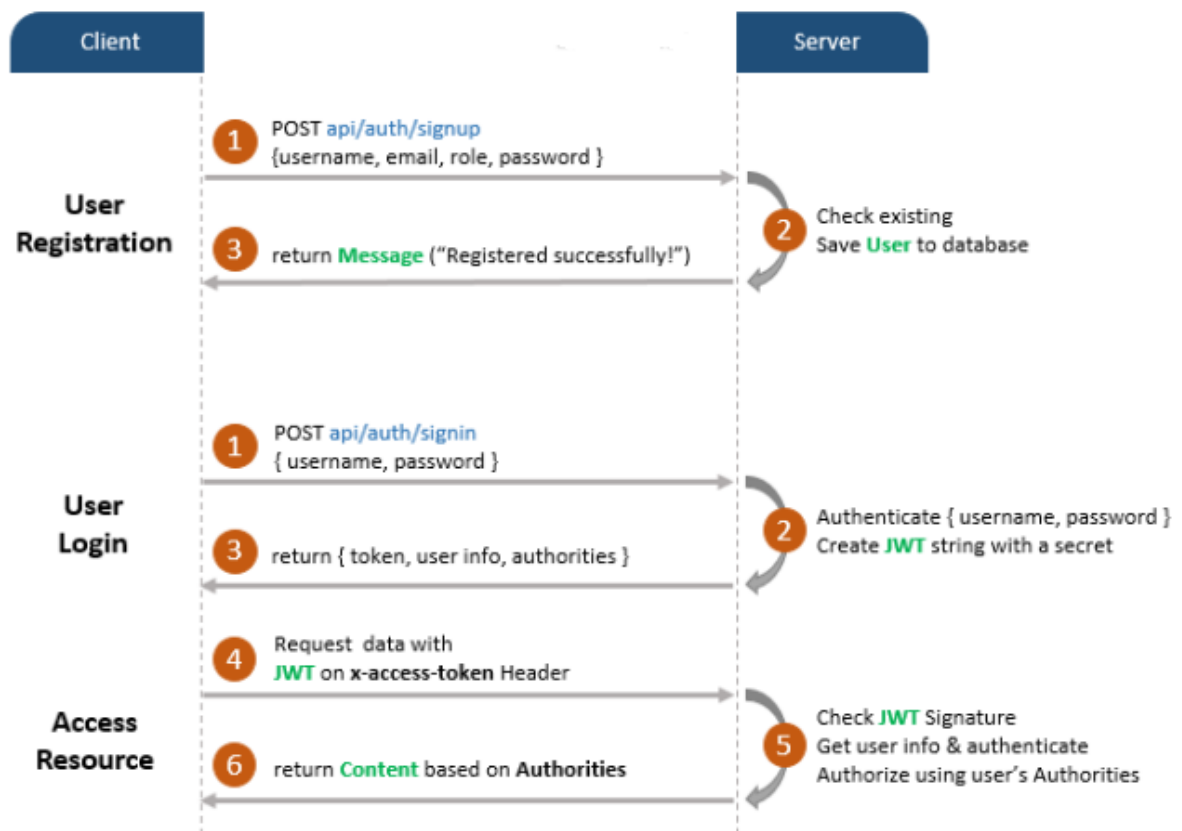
Client

Server

User Registration

1 POST api/auth/signup
{username, email, role, password }

2 Check existing
Save User to database

3 return Message ("Registered successfully!")

User Login

1 POST api/auth/signin
{ username, password }

2 Authenticate { username, password }
Create JWT string with a secret

3 return { token, user info, authorities }

Access Resource

4 Request data with
JWT on x-access-token Header

5 Check JWT Signature
Get user info & authenticate
Authorize using user's Authorities

6 return Content based on Authorities